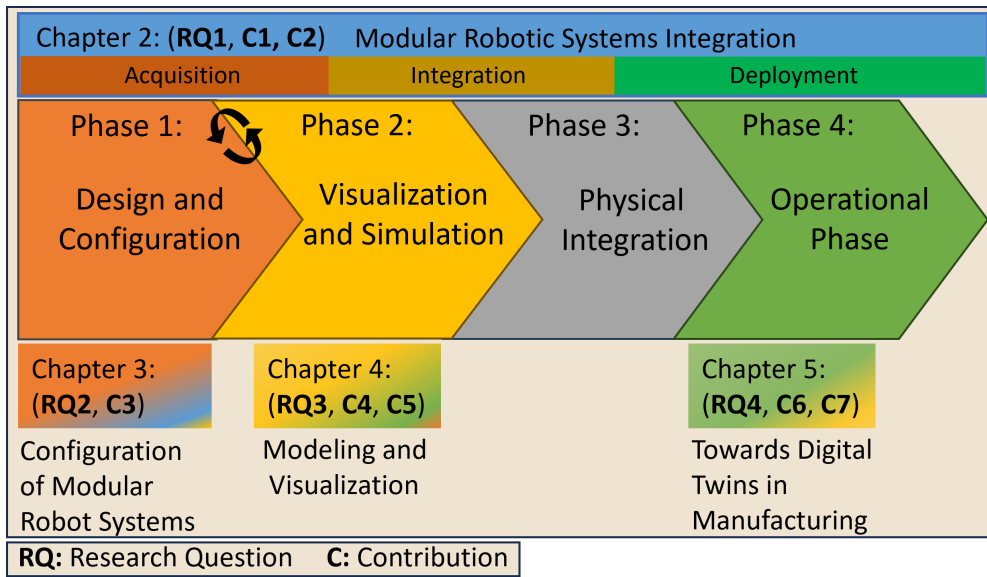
Chapter 2: (**RQ1**, **C1, C2**) Modular Robotic Systems Integration

Acquisition

Integration

Deployment

Phase 1: Design and Configuration

Phase 2: Visualization and Simulation

Phase 3: Physical Integration

Phase 4: Operational Phase

Chapter 3: (**RQ2**, **C3**)

Configuration of Modular Robot Systems

Chapter 4: (**RQ3**, **C4**, **C5**)

Modeling and Visualization

Chapter 5: (**RQ4**, **C6**, **C7**)

Towards Digital Twins in Manufacturing

**RQ:** Research Question **C:** Contribution